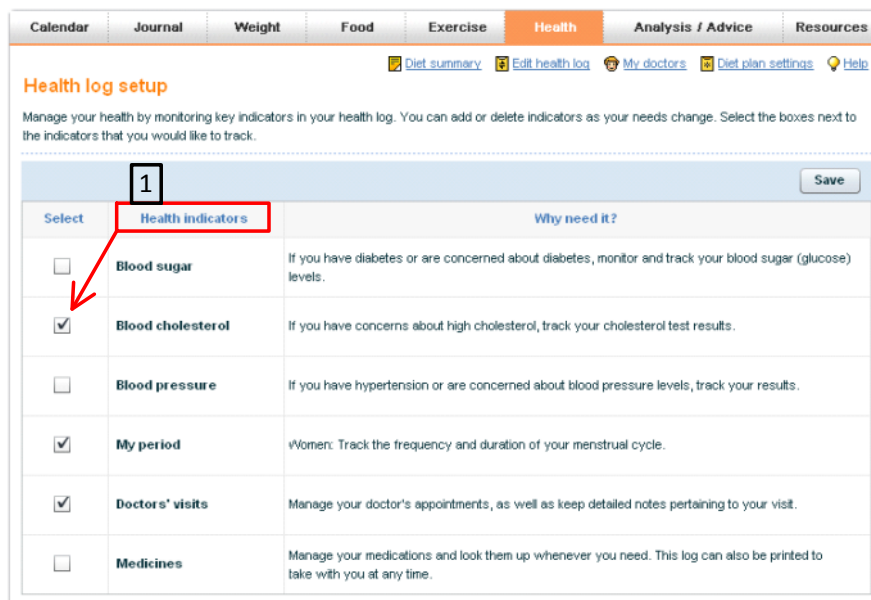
Calendar | Journal | Weight | Food | Exercise | Health | Analysis / Advice | Resources

Diet summary | Edit health log | My doctors | Diet plan settings | Help

Health log setup

Manage your health by monitoring key indicators in your health log. You can add or delete indicators as your needs change. Select the boxes next to the indicators that you would like to track.

Save

1

| Select | Health indicators | Why need it? |
|---|---|---|
| ☐ | Blood sugar | If you have diabetes or are concerned about diabetes, monitor and track your blood sugar (glucose) levels. |
| ☑ | Blood cholesterol | If you have concerns about high cholesterol, track your cholesterol test results. |
| ☐ | Blood pressure | If you have hypertension or are concerned about blood pressure levels, track your results. |
| ☑ | My period | Women: Track the frequency and duration of your menstrual cycle. |
| ☑ | Doctors' visits | Manage your doctor's appointments, as well as keep detailed notes pertaining to your visit. |
| ☐ | Medicines | Manage your medications and look them up whenever you need. This log can also be printed to take with you at any time. |